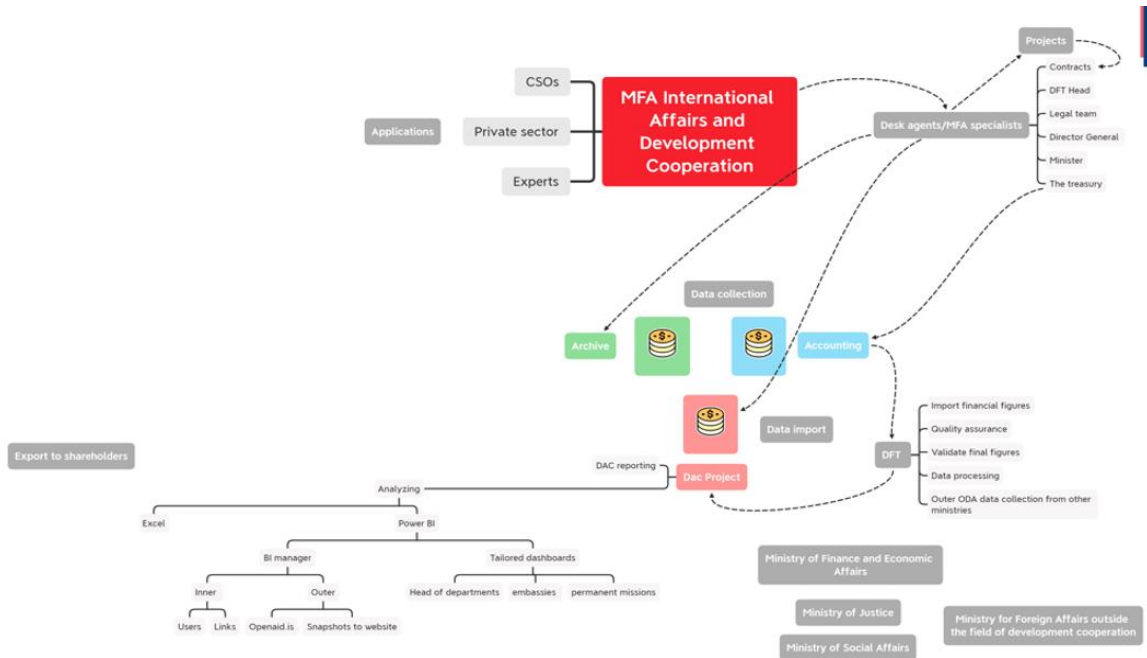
Applications

CSOs

Private sector

Experts

MFA International Affairs and Development Cooperation

Projects

Desk agents/MFA specialists

Contracts

DFT Head

Legal team

Director General

Minister

The treasury

Data collection

Archive

Accounting

Data import

Export to shareholders

DAC reporting

Dac Project

DFT

Import financial figures

Quality assurance

Validate final figures

Data processing

Outer ODA data collection from other ministries

Analyzing

Excel

Power BI

BI manager

Tailored dashboards

Inner

Outer

Head of departments

embassies

permanent missions

Users

Links

Openaid.is

Snapshots to website

Ministry of Finance and Economic Affairs

Ministry of Justice

Ministry for Foreign Affairs outside the field of development cooperation

Ministry of Social Affairs